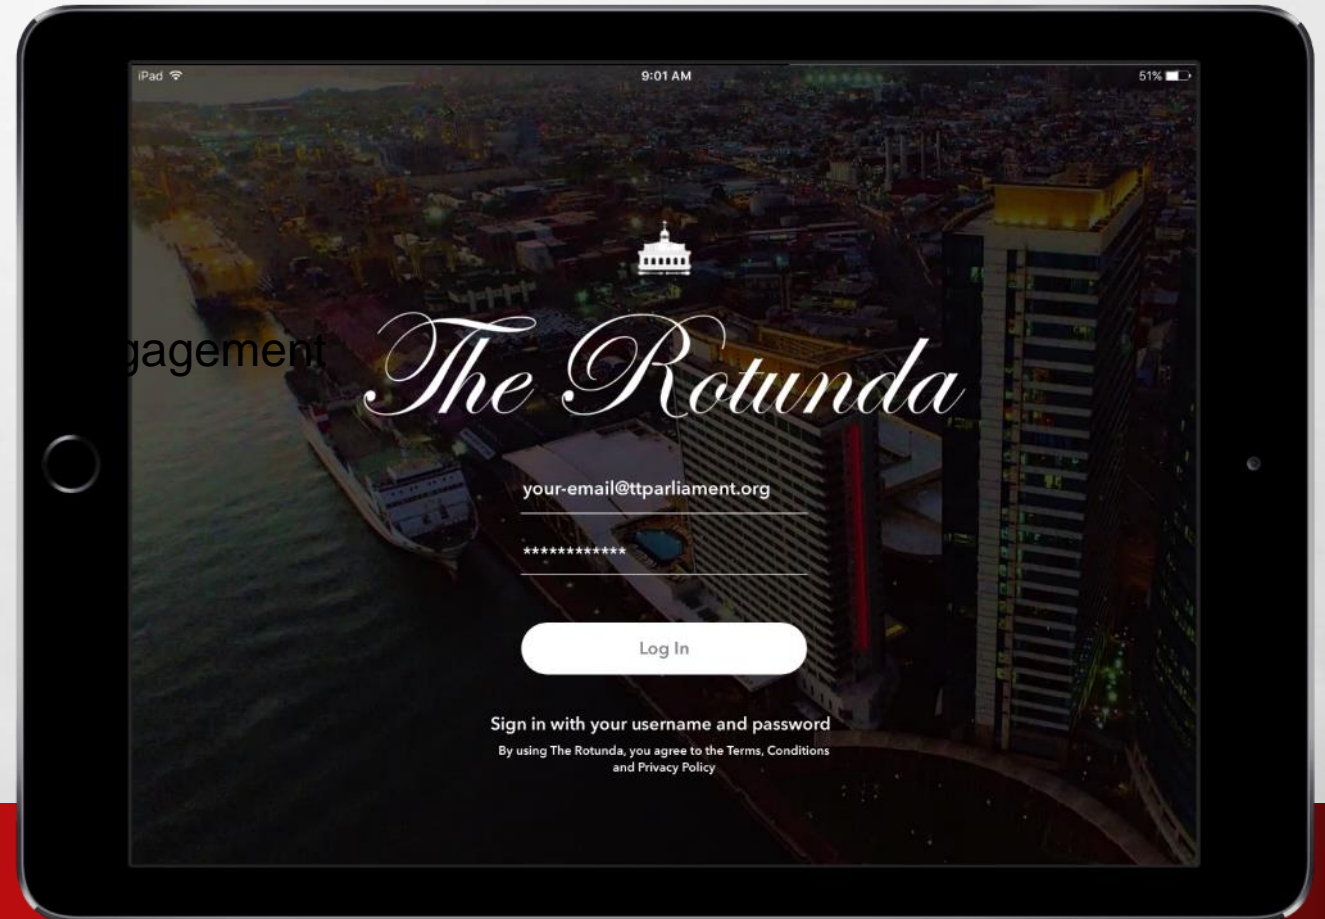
iPad

9:01 AM

51%

gagement

The Rotunda

your-email@ttparliament.org

************

Log In

Sign in with your username and password

By using The Rotunda, you agree to the Terms, Conditions and Privacy Policy